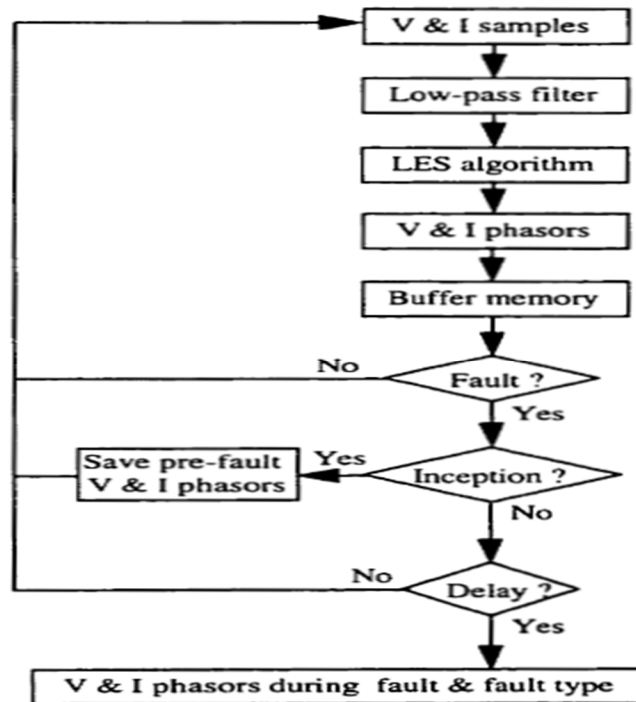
V & I samples

Low-pass filter

LES algorithm

V & I phasors

Buffer memory

No

Fault ?

Yes

Save pre-fault V & I phasors

Yes

Inception ?

No

No

Delay ?

Yes

V & I phasors during fault & fault type